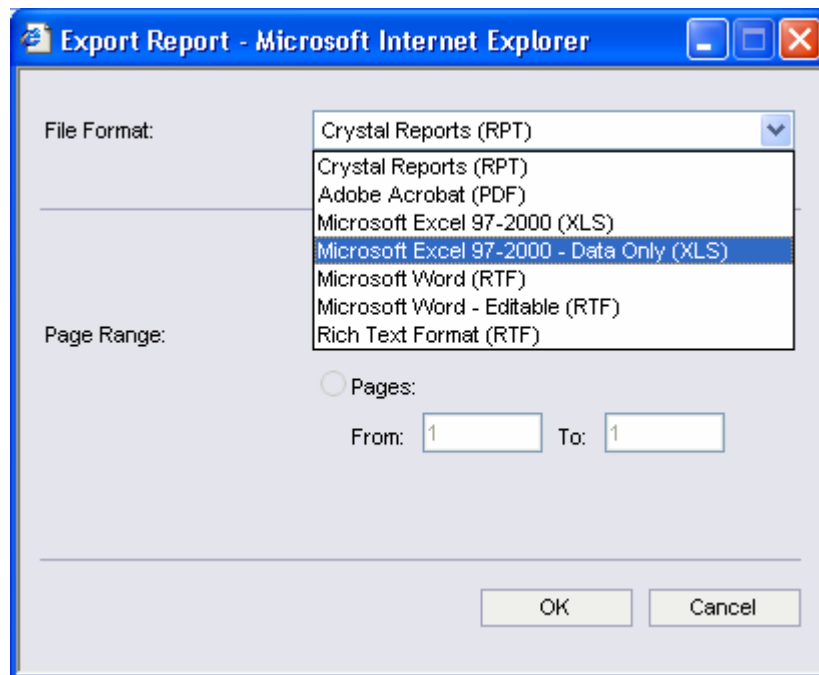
Export Report - Microsoft Internet Explorer

File Format:

Crystal Reports (RPT)

Crystal Reports (RPT)
Adobe Acrobat (PDF)
Microsoft Excel 97-2000 (XLS)
Microsoft Excel 97-2000 - Data Only (XLS)
Microsoft Word (RTF)
Microsoft Word - Editable (RTF)
Rich Text Format (RTF)

Page Range:

Pages:

From: 1 To: 1

OK

Cancel